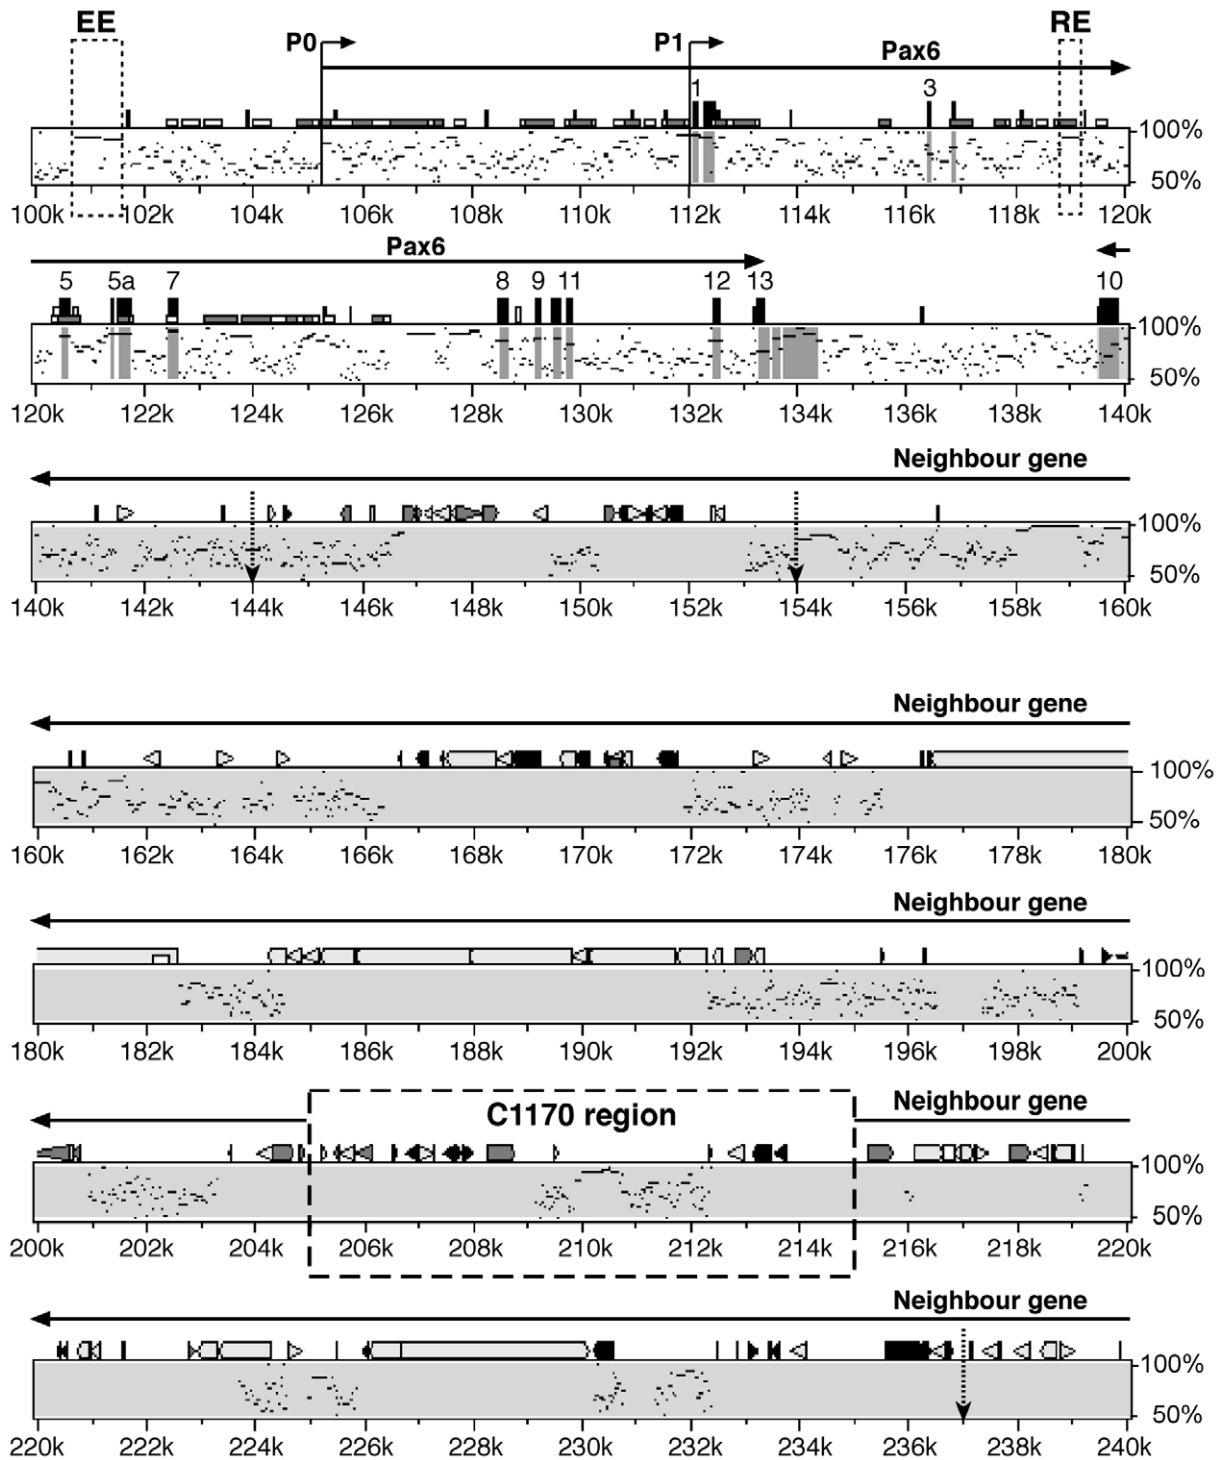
EE
P0
P1
Pax6
RE
1
3
100%
50%
100k 102k 104k 106k 108k 110k 112k 114k 116k 118k 120k

Pax6
5 5a 7 8 9 11 12 13 10
100%
50%
120k 122k 124k 126k 128k 130k 132k 134k 136k 138k 140k

Neighbour gene
100%
50%
140k 142k 144k 146k 148k 150k 152k 154k 156k 158k 160k

Neighbour gene
100%
50%
160k 162k 164k 166k 168k 170k 172k 174k 176k 178k 180k

Neighbour gene
100%
50%
180k 182k 184k 186k 188k 190k 192k 194k 196k 198k 200k

C1170 region
Neighbour gene
100%
50%
200k 202k 204k 206k 208k 210k 212k 214k 216k 218k 220k

Neighbour gene
100%
50%
220k 222k 224k 226k 228k 230k 232k 234k 236k 238k 240k